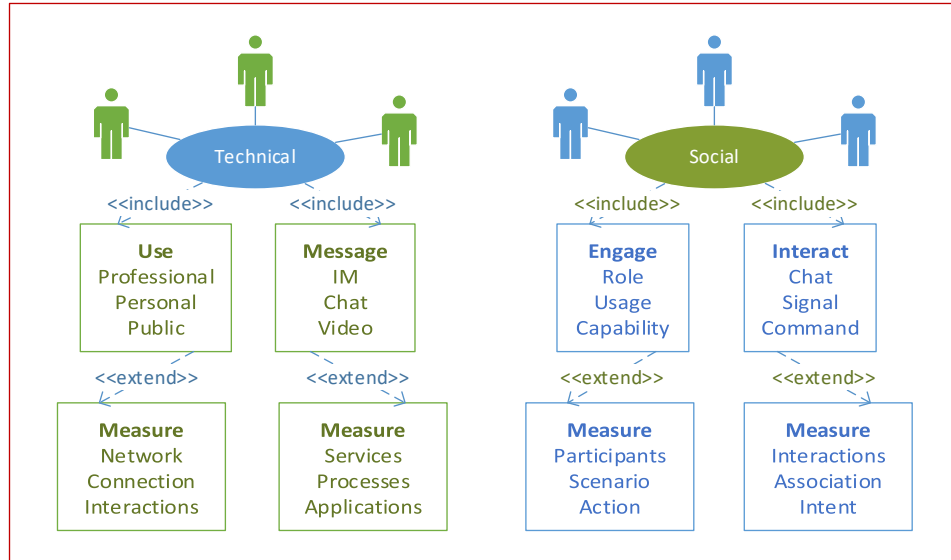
Technical

<<include>>

<<include>>

Use
Professional
Personal
Public

Message
IM
Chat
Video

<<extend>>

<<extend>>

Measure
Network
Connection
Interactions

Measure
Services
Processes
Applications

Social

<<include>>

<<include>>

Engage
Role
Usage
Capability

Interact
Chat
Signal
Command

<<extend>>

<<extend>>

Measure
Participants
Scenario
Action

Measure
Interactions
Association
Intent